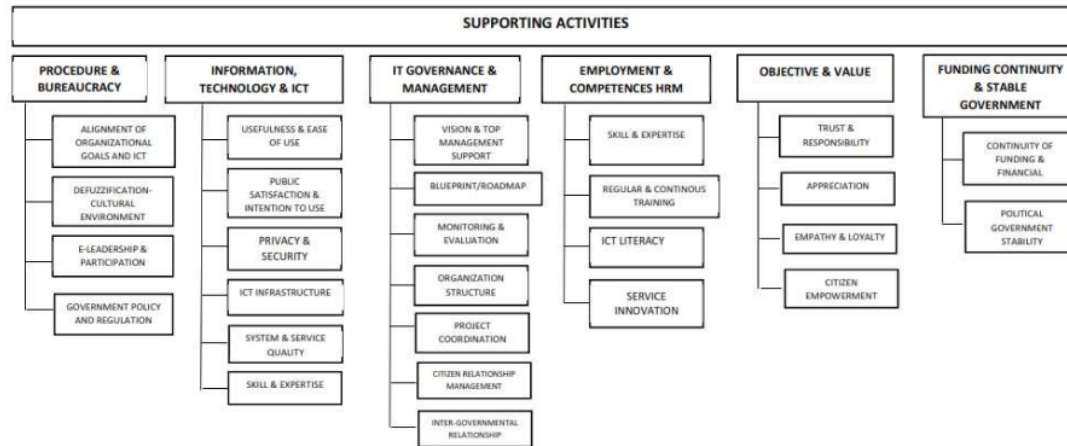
SUPPORTING ACTIVITIES

PROCEDURE & BUREAUCRACY

ALIGNMENT OF ORGANIZATIONAL GOALS AND ICT

DEFUZZIFICATION-CULTURAL ENVIRONMENT

E-LEADERSHIP & PARTICIPATION

GOVERNMENT POLICY AND REGULATION

INFORMATION, TECHNOLOGY & ICT

USEFULNESS & EASE OF USE

PUBLIC SATISFACTION & INTENTION TO USE

PRIVACY & SECURITY

ICT INFRASTRUCTURE

SYSTEM & SERVICE QUALITY

SKILL & EXPERTISE

IT GOVERNANCE & MANAGEMENT

VISION & TOP MANAGEMENT SUPPORT

BLUEPRINT/ROADMAP

MONITORING & EVALUATION

ORGANIZATION STRUCTURE

PROJECT COORDINATION

CITIZEN RELATIONSHIP MANAGEMENT

INTER-GOVERNMENTAL RELATIONSHIP

EMPLOYMENT & COMPETENCES HRM

SKILL & EXPERTISE

REGULAR & CONTINOUS TRAINING

ICT LITERACY

SERVICE INNOVATION

OBJECTIVE & VALUE

TRUST & RESPONSIBILITY

APPRECIATION

EMPATHY & LOYALTY

CITIZEN EMPOWERMENT

FUNDING CONTINUITY & STABLE GOVERNMENT

CONTINUITY OF FUNDING & FINANCIAL

POLITICAL GOVERNMENT STABILITY